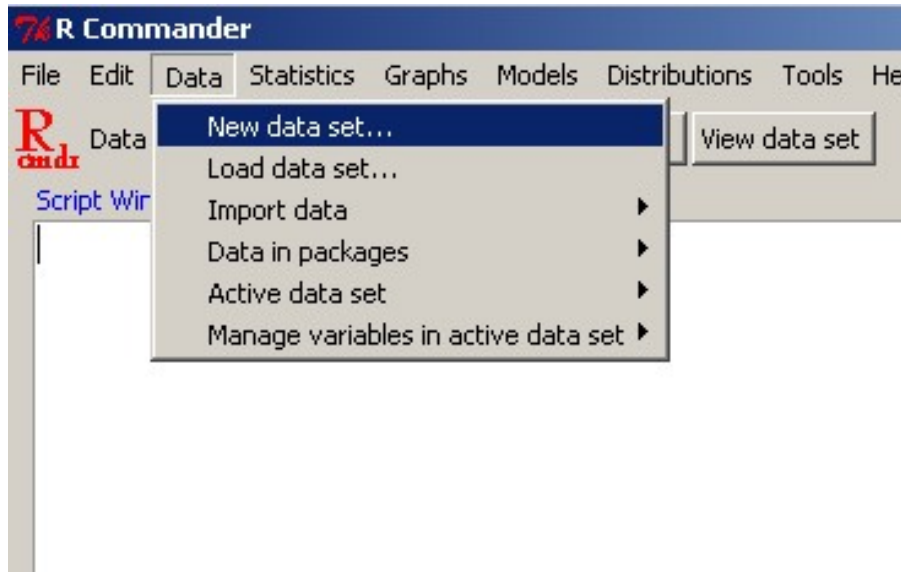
R Commander

File Edit Data Statistics Graphs Models Distributions Tools He

R cmdr Data

Script Wir

New data set...
Load data set...
Import data
Data in packages
Active data set
Manage variables in active data set

View data set